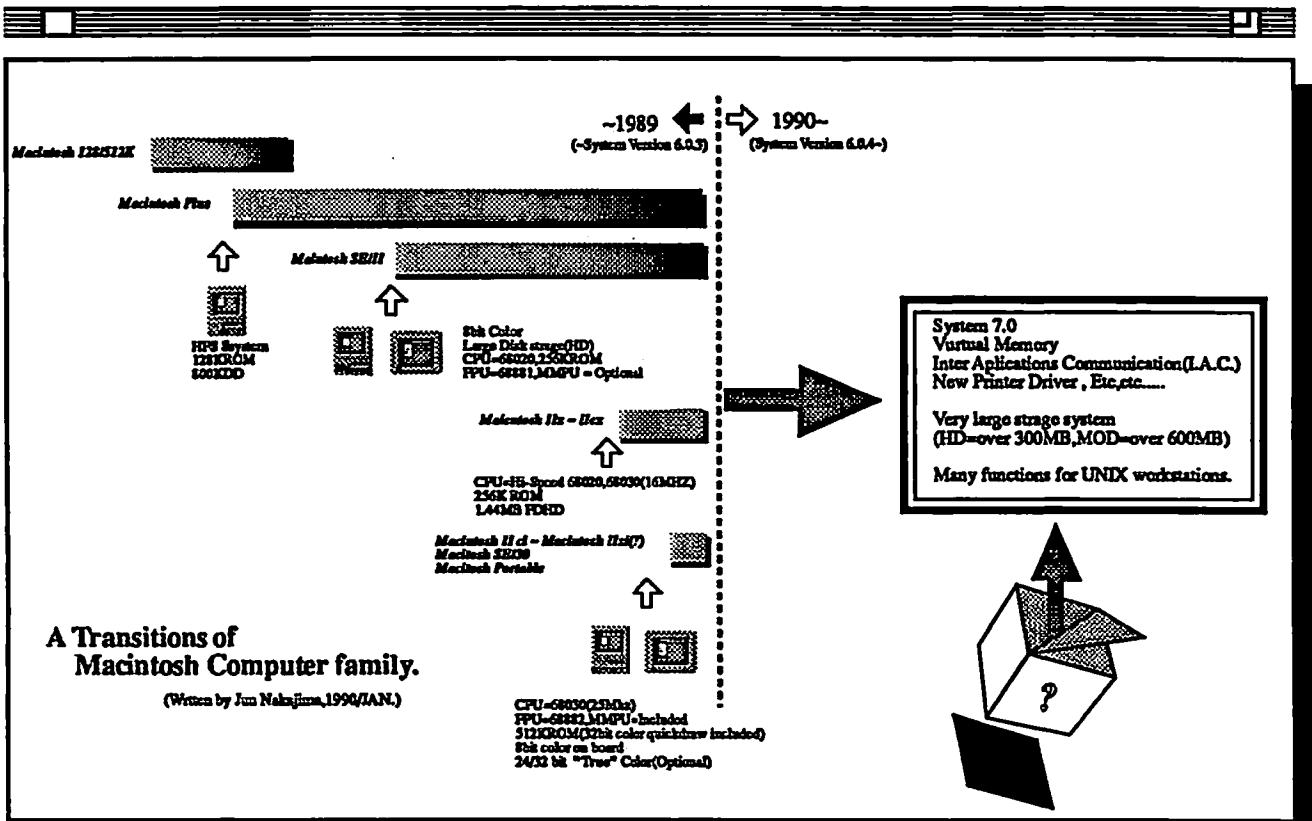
~1989

(~System Version 6.0.3)

1990~

(System Version 6.0.4~)

Macintosh 128/512K

Macintosh Plus

Macintosh SE/II

HFS System
128KROM
800KDD

8bit Color
Large Disk strage(HD)
CPU=68020,256KROM
FPU=68881,MMPU = Optional

Macintosh IIx – IIcx

CPU=Hi-Speed 68020,68030(16MHZ)
256K ROM
1.44MB FDHD

Macintosh II ci – Macintosh IIxi(?)
Macintosh SE/30
Macintosh Portable

A Transitions of
Macintosh Computer family.

(Writen by Jun Nakajima,1990/JAN.)

CPU=68030(25Mhz)
FPU=68882,MMPU=Included
512KROM(32bit color quickdraw included)
8bit color on board
24/32 bit "True" Color(Optional)

System 7.0
Vurtual Memory
Inter Aplications Communication(I.A.C.)
New Printer Driver , Etc,etc.....

Very large strage system
(HD=over 300MB,MOD=over 600MB)

Many functions for UNIX workstations.

?